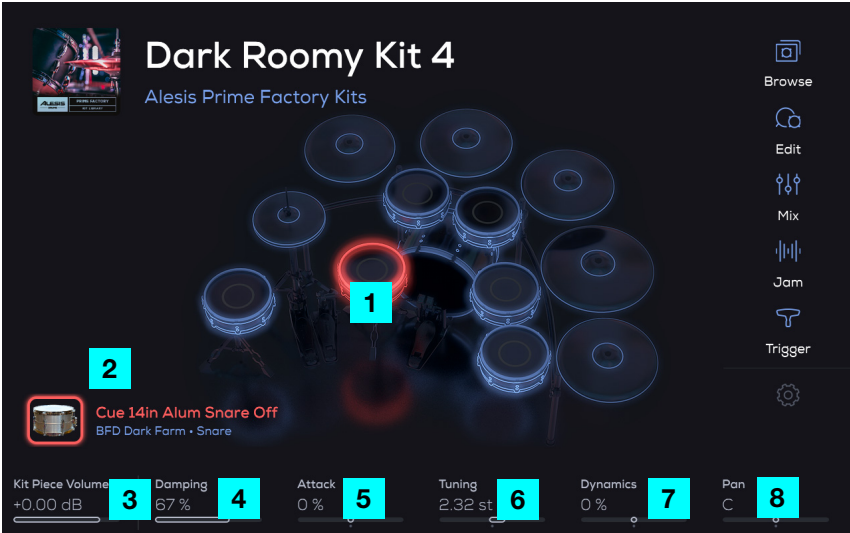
ALESIS PRIME FACTORY KIT LIBRARY

Dark Roomy Kit 4

Alesis Prime Factory Kits

Browse

Edit

Mix

Jam

Trigger

1

2

Cue 14in Alum Snare Off

BFD Dark Farm • Snare

Kit Piece Volume
+0.00 dB

3

Damping
67 %

4

Attack
0 %

5

Tuning
2.32 st

6

Dynamics
0 %

7

Pan
C

8